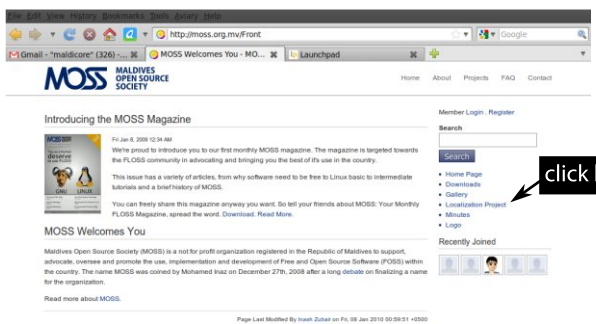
File Edit View History Bookmarks Tools Aviary Help

http://moss.org.mv/Front

Google

Gmail - "maldicore" (326) -...

MOSS Welcomes You - MO...

Launchpad

MOSS MALDIVES OPEN SOURCE SOCIETY

Home About Projects FAQ Contact

Introducing the MOSS Magazine

Fri Jan 8, 2010 12:24 AM

We're proud to introduce you to our first monthly MOSS magazine. The magazine is targeted towards the FLOSS community in advocating and bringing you the best of it's use in the country.

This issue has a variety of articles, from why software need to be free to Linux basic to intermediate tutorials and a brief history of MOSS.

You can freely share this magazine anyway you want. So tell your friends about MOSS: Your Monthly FLOSS Magazine, spread the word. Download. Read More.

MOSS Welcomes You

Maldives Open Source Society (MOSS) is a not for profit organization registered in the Republic of Maldives to support, advocate, oversee and promote the use, implementation and development of Free and Open Source Software (FOSS) within the country. The name MOSS was coined by Mohamed Inaz on December 27th, 2008 after a long debate on finalizing a name for the organization.

Read more about MOSS.

Member Login . Register

Search

Search

Home Page
Downloads
Gallery
Localization Project
Minutes
Logo

Recently Joined

click

Page Last Modified By Inash Zubair on Fri, 08 Jan 2010 00:59:51 +0500